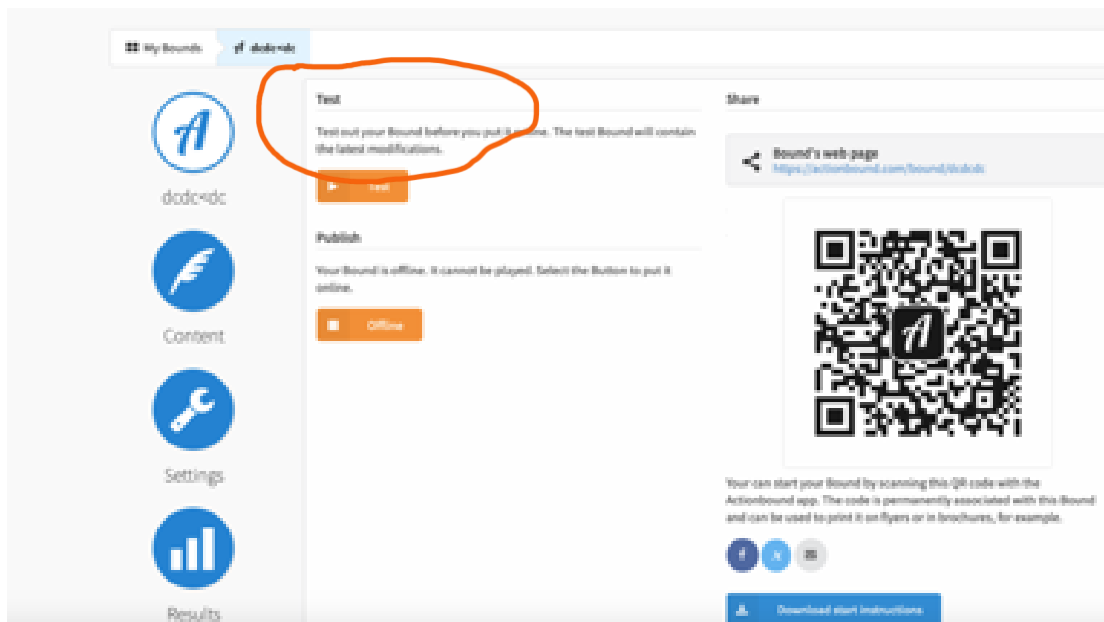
My Bounds
dcdc<dc

dcdc<dc

Content

Settings

Results

Test

Test out your Bound before you put it online. The test Bound will contain the latest modifications.

Test

Publish

Your Bound is offline. It cannot be played. Select the Button to put it online.

Offline

Share

Bound's web page
https://actionbound.com/bound/dcdcdc

Your can start your Bound by scanning this QR code with the Actionbound app. The code is permanently associated with this Bound and can be used to print it on flyers or in brochures, for example.

Download start instructions